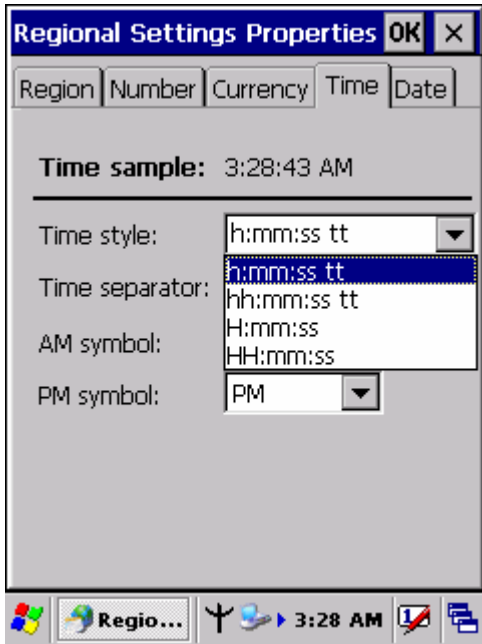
Regional Settings Properties OK ×

Region | Number | Currency | Time | Date

Time sample: 3:28:43 AM

Time style: h:mm:ss tt

h:mm:ss tt
hh:mm:ss tt
H:mm:ss
HH:mm:ss

Time separator:

AM symbol:

PM symbol: PM

Regio... 3:28 AM